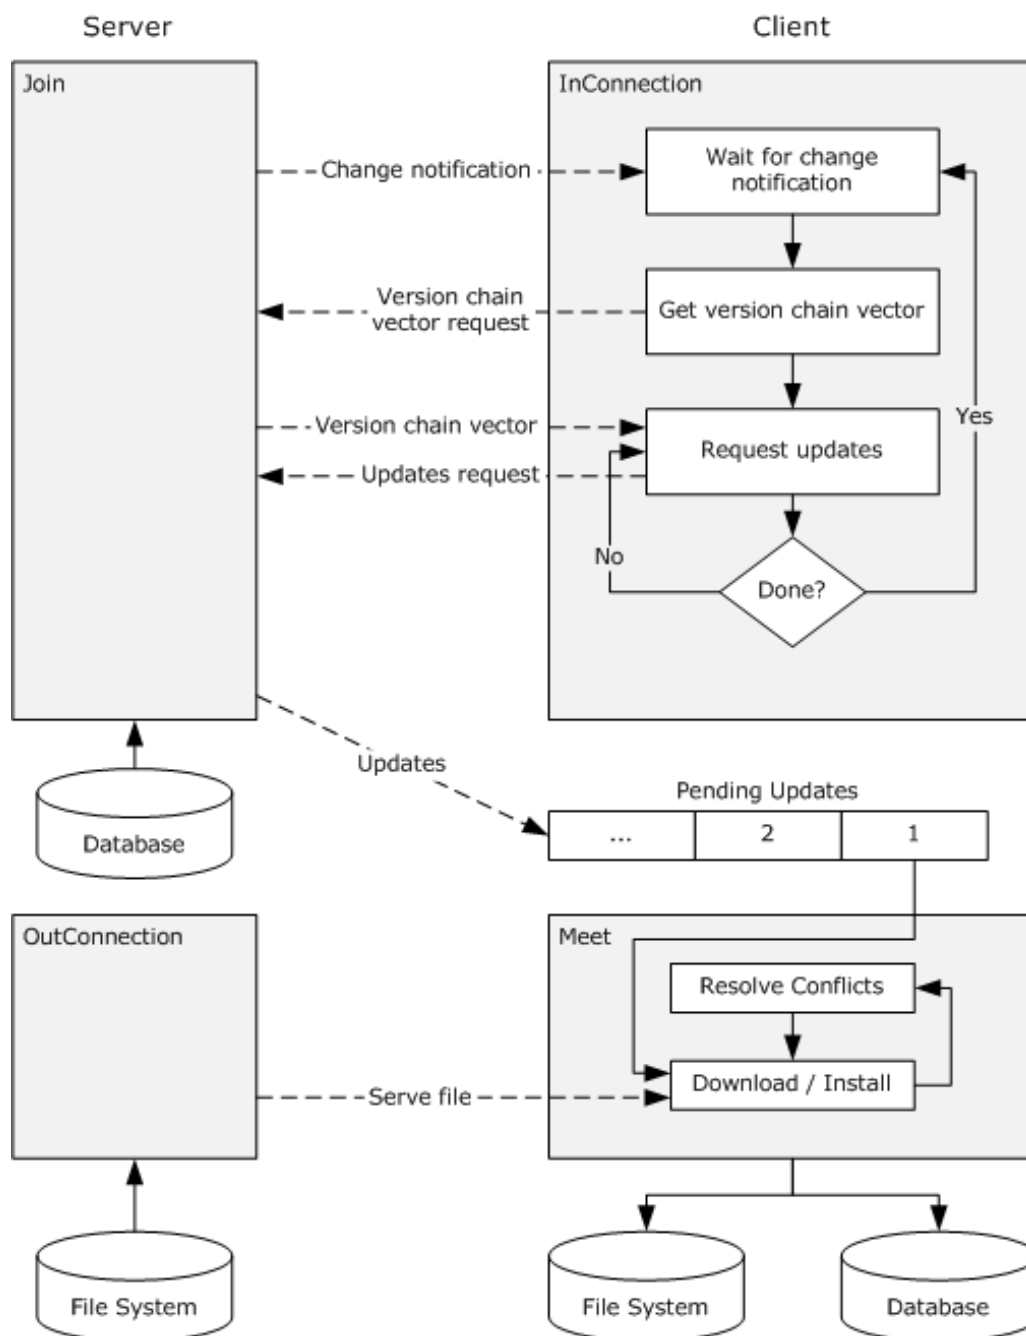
Server

Client

Join

InConnection

Change notification

Wait for change notification

Version chain vector request

Get version chain vector

Version chain vector

Yes

Updates request

Request updates

No

Done?

Updates

Database

Pending Updates

| ... | 2 | 1 |
|---|---|---|

OutConnection

Meet

Resolve Conflicts

Serve file

Download / Install

File System

File System

Database